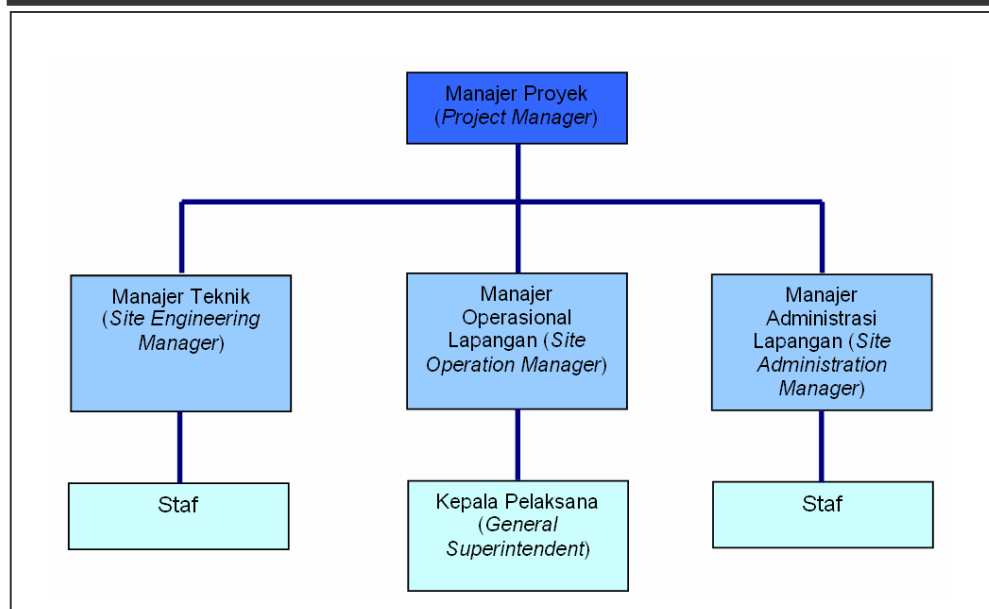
Manajer Proyek (Project Manager)

Manajer Teknik (Site Engineering Manager)

Manajer Operasional Lapangan (Site Operation Manager)

Manajer Administrasi Lapangan (Site Administration Manager)

Staf

Kepala Pelaksana (General Superintendent)

Staf